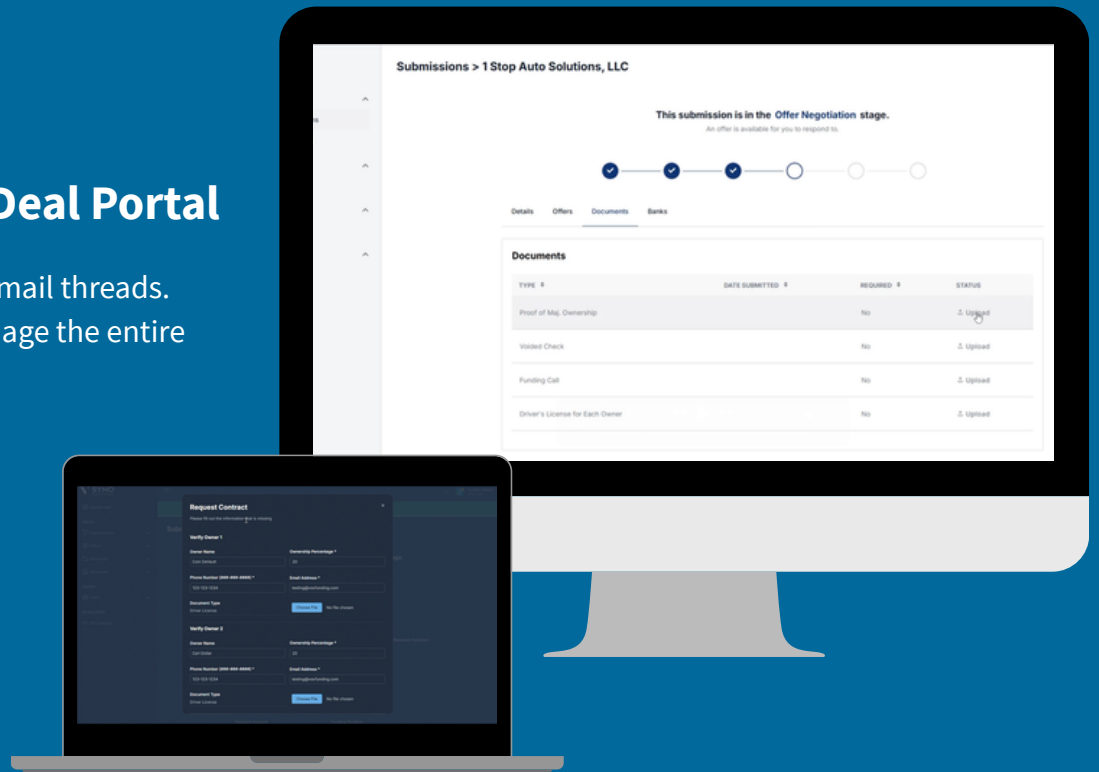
Deal Portal

mail threads.
age the entire

Submissions > 1 Stop Auto Solutions, LLC

This submission is in the Offer Negotiation stage.
An offer is available for you to respond to.

Details Offers Documents Banks

Documents

| TYPE | DATE SUBMITTED | REQUIRED | STATUS |
|---|---|---|---|
| Proof of Maj. Ownership | | No | Upload |
| Voided Check | | No | Upload |
| Funding Call | | No | Upload |
| Driver's License for Each Owner | | No | Upload |

Request Contract
Please fill out the information that is missing

Verify Owner 1
Owner Name
Ownership Percentage *
Phone Number (###-###-####) *
Email Address *
Document Type
Driver License
Choose File No file chosen

Verify Owner 2
Owner Name
Ownership Percentage *
Phone Number (###-###-####) *
Email Address *
Document Type
Driver License
Choose File No file chosen